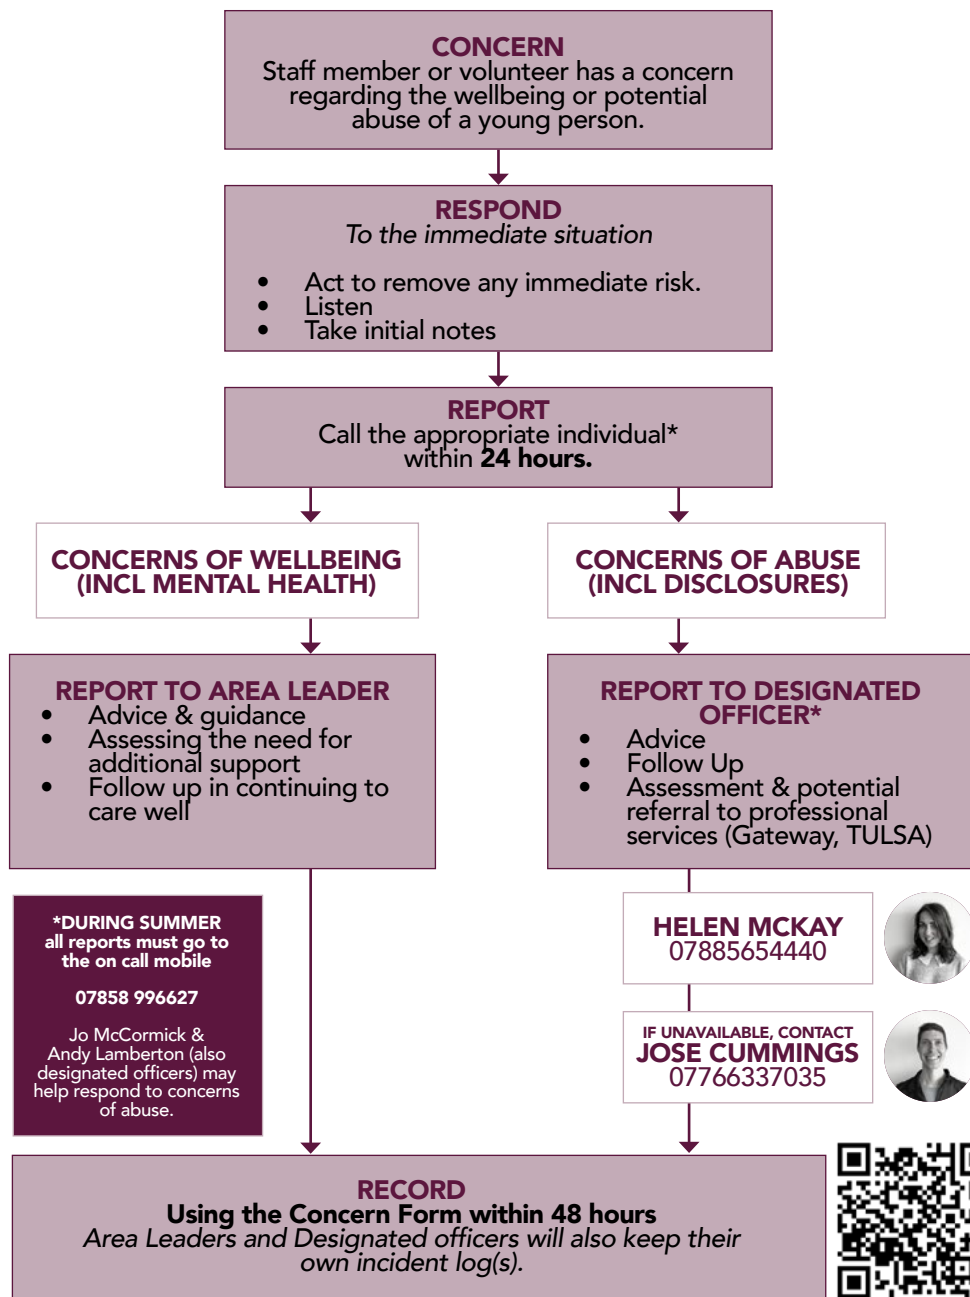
CONCERN
Staff member or volunteer has a concern regarding the wellbeing or potential abuse of a young person.

RESPOND
To the immediate situation

- Act to remove any immediate risk.
- Listen
- Take initial notes

REPORT
Call the appropriate individual* within 24 hours.

CONCERNS OF WELLBEING (INCL MENTAL HEALTH)

CONCERNS OF ABUSE (INCL DISCLOSURES)

REPORT TO AREA LEADER
- Advice & guidance
- Assessing the need for additional support
- Follow up in continuing to care well

REPORT TO DESIGNATED OFFICER*
- Advice
- Follow Up
- Assessment & potential referral to professional services (Gateway, TULSA)

*DURING SUMMER all reports must go to the on call mobile

07858 996627

Jo McCormick & Andy Lamberton (also designated officers) may help respond to concerns of abuse.

HELEN MCKAY
07885654440

IF UNAVAILABLE, CONTACT
JOSE CUMMINGS
07766337035

RECORD
Using the Concern Form within 48 hours
Area Leaders and Designated officers will also keep their own incident log(s).